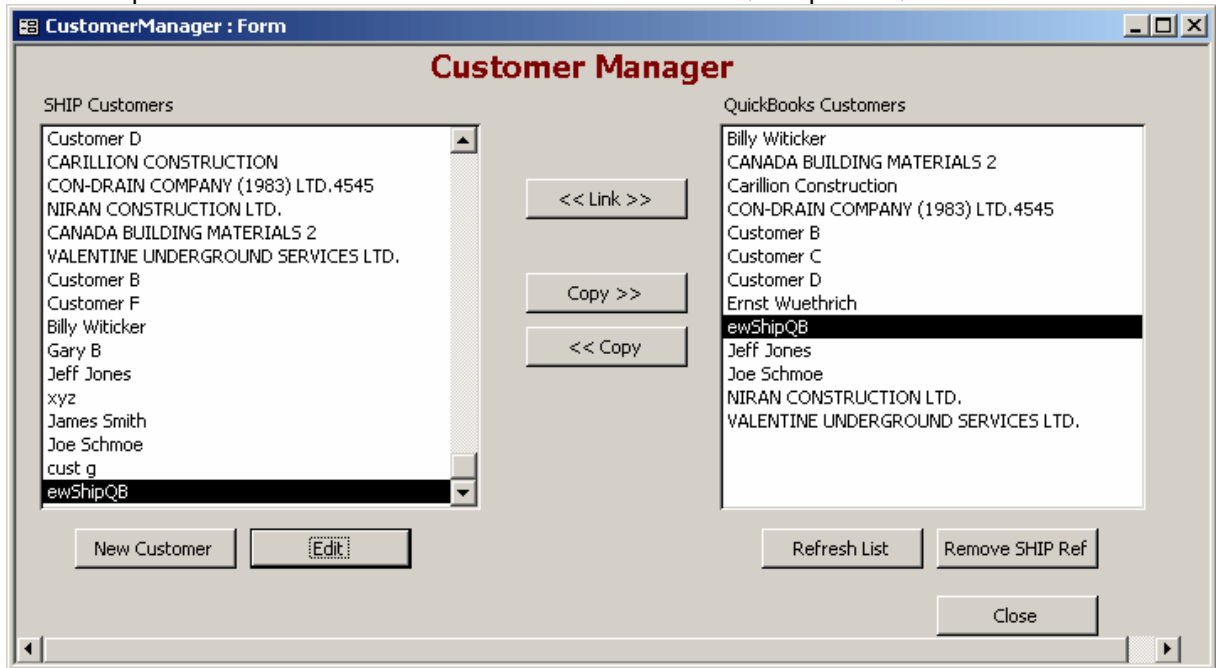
CustomerManager : Form

Customer Manager

SHIP Customers

Customer D
CARILLION CONSTRUCTION
CON-DRAIN COMPANY (1983) LTD.4545
NIRAN CONSTRUCTION LTD.
CANADA BUILDING MATERIALS 2
VALENTINE UNDERGROUND SERVICES LTD.
Customer B
Customer F
Billy Witicker
Gary B
Jeff Jones
xyz
James Smith
Joe Schmoe
cust g
ewShipQB

<< Link >>

Copy >>

<< Copy

QuickBooks Customers

Billy Witicker
CANADA BUILDING MATERIALS 2
Carillion Construction
CON-DRAIN COMPANY (1983) LTD.4545
Customer B
Customer C
Customer D
Ernst Wuethrich
ewShipQB
Jeff Jones
Joe Schmoe
NIRAN CONSTRUCTION LTD.
VALENTINE UNDERGROUND SERVICES LTD.

New Customer

Edit

Refresh List

Remove SHIP Ref

Close